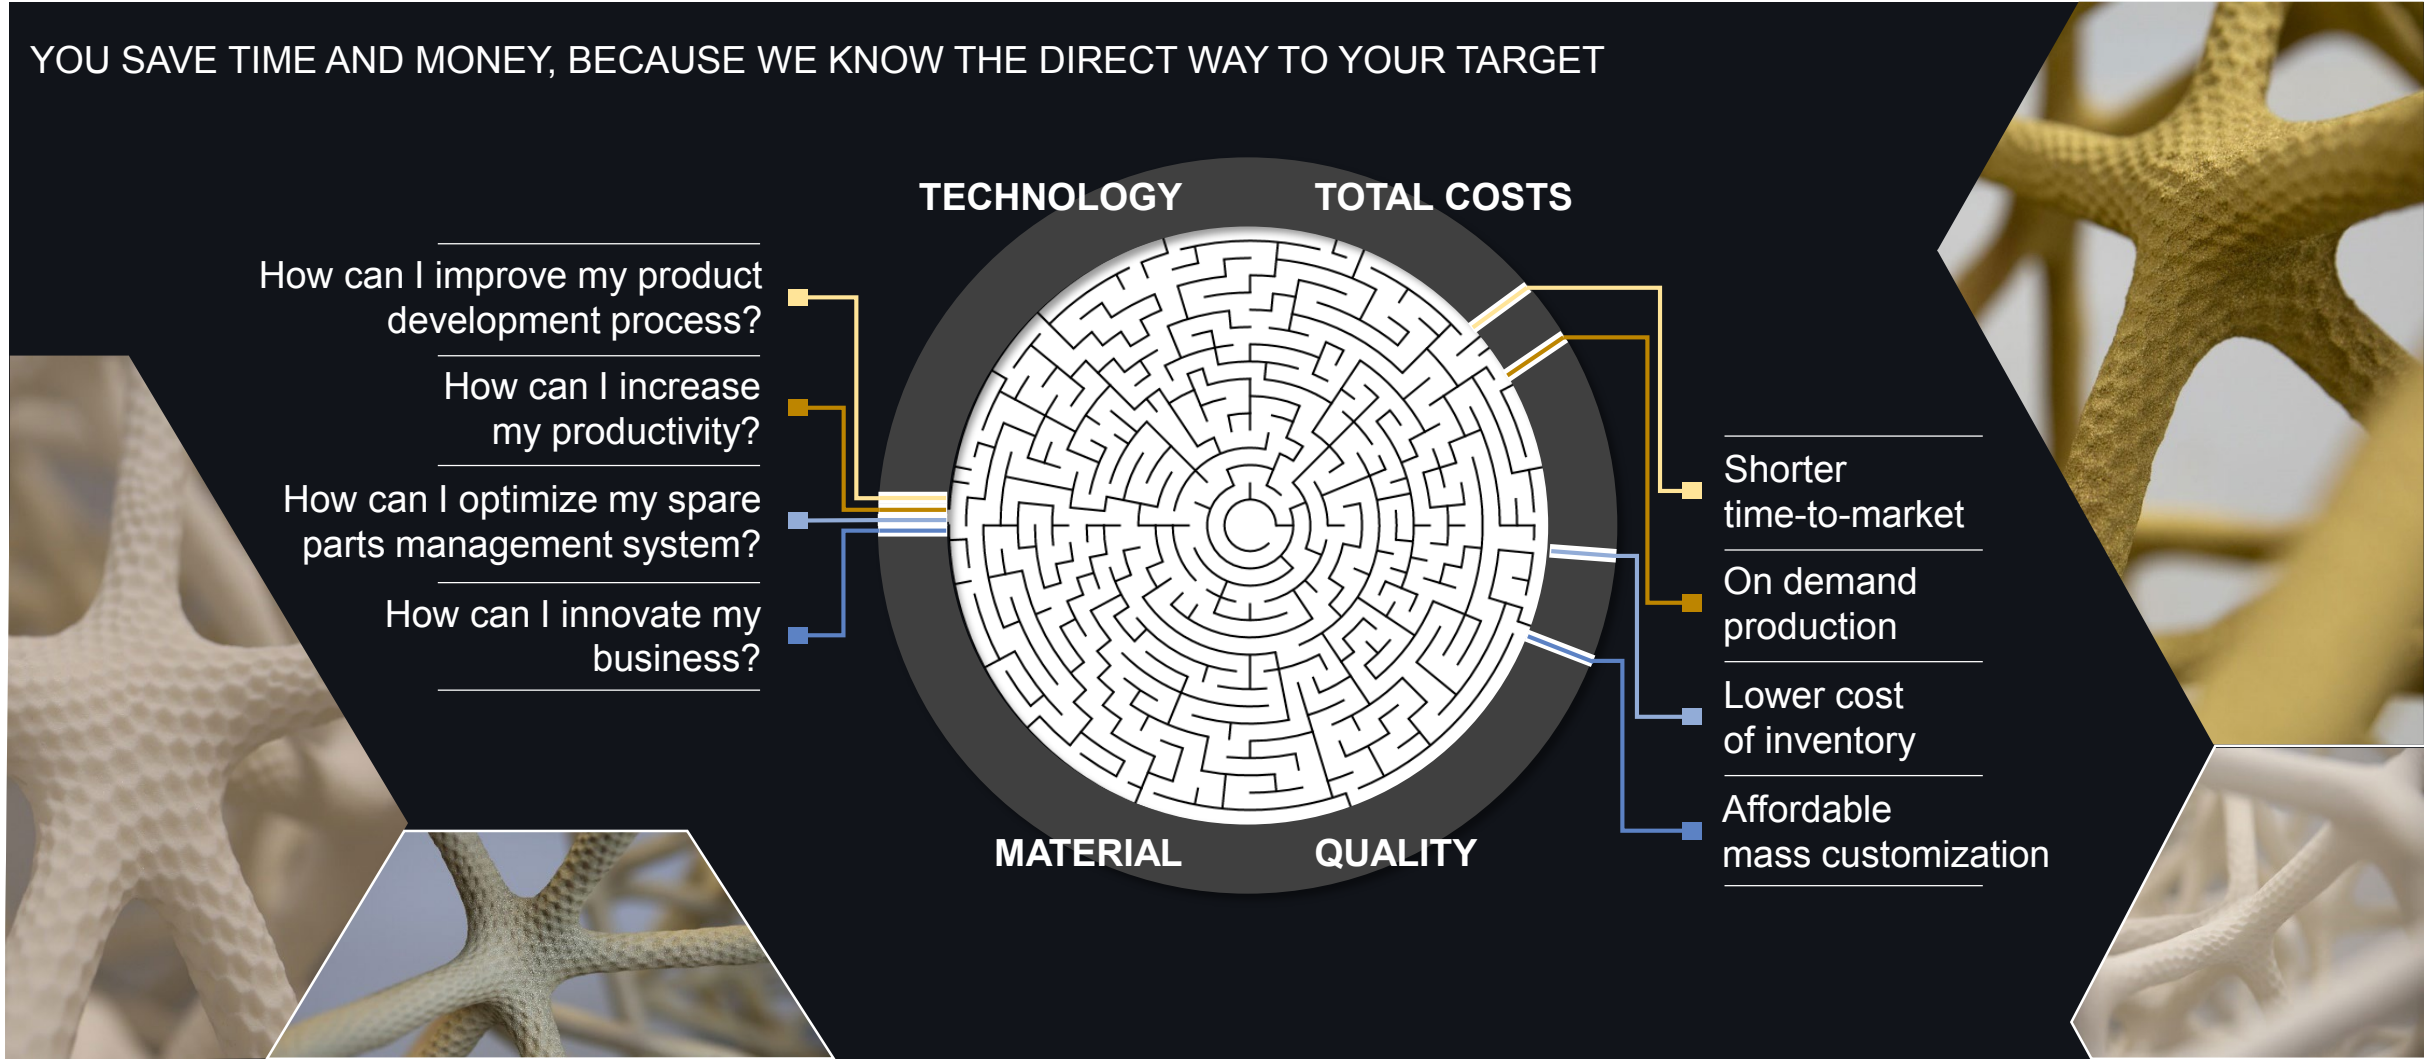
YOU SAVE TIME AND MONEY, BECAUSE WE KNOW THE DIRECT WAY TO YOUR TARGET

How can I improve my product development process?

How can I increase my productivity?

How can I optimize my spare parts management system?

How can I innovate my business?

TECHNOLOGY

TOTAL COSTS

MATERIAL

QUALITY

Shorter time-to-market

On demand production

Lower cost of inventory

Affordable mass customization